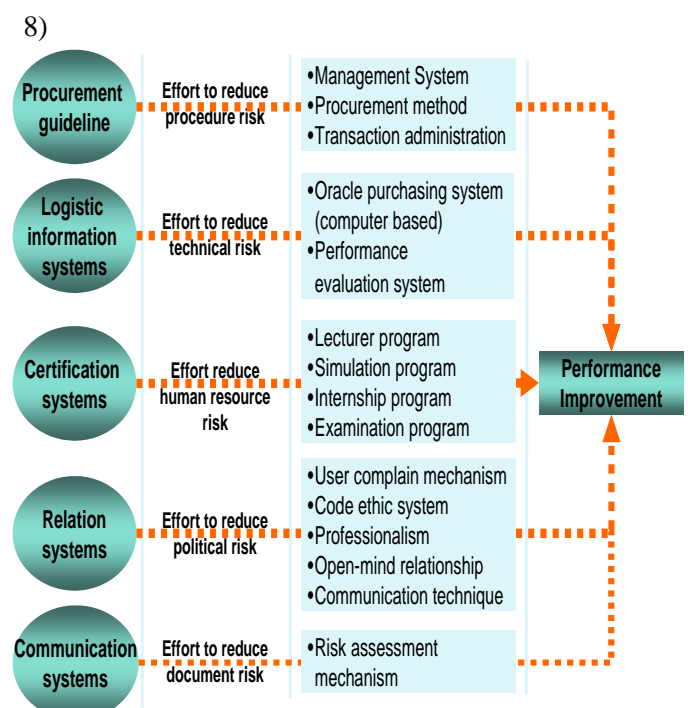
8)

Procurement guideline

Effort to reduce procedure risk

•Management System
•Procurement method
•Transaction administration

Logistic information systems

Effort to reduce technical risk

•Oracle purchasing system (computer based)
•Performance evaluation system

Certification systems

Effort reduce human resource risk

•Lecturer program
•Simulation program
•Internship program
•Examination program

Performance Improvement

Relation systems

Effort to reduce political risk

•User complain mechanism
•Code ethic system
•Professionalism
•Open-mind relationship
•Communication technique

Communication systems

Effort to reduce document risk

•Risk assessment mechanism